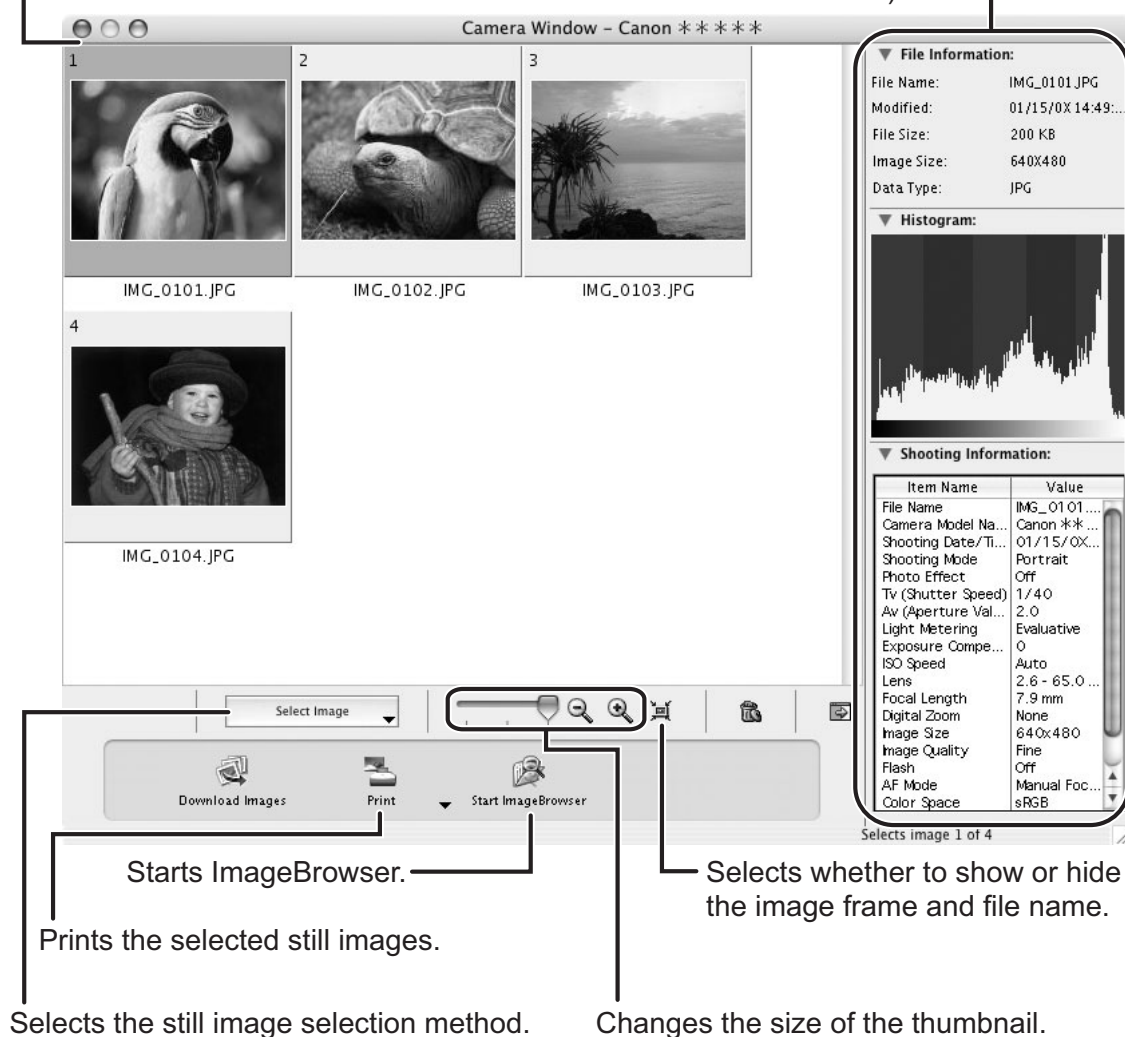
Camera Window - Canon ＊＊＊＊＊

1
IMG_0101.JPG
2
IMG_0102.JPG
3
IMG_0103.JPG
4
IMG_0104.JPG

▼ File Information:
File Name: IMG_0101.JPG
Modified: 01/15/0X 14:49:...
File Size: 200 KB
Image Size: 640X480
Data Type: JPG

▼ Histogram:

▼ Shooting Information:

| Item Name | Value |
|---|---|
| File Name | IMG_0101.... |
| Camera Model Na... | Canon ＊＊... |
| Shooting Date/Ti... | 01/15/0X... |
| Shooting Mode | Portrait |
| Photo Effect | Off |
| Tv (Shutter Speed) | 1/40 |
| Av (Aperture Val... | 2.0 |
| Light Metering | Evaluative |
| Exposure Compe... | 0 |
| ISO Speed | Auto |
| Lens | 2.6 - 65.0 ... |
| Focal Length | 7.9 mm |
| Digital Zoom | None |
| Image Size | 640x480 |
| Image Quality | Fine |
| Flash | Off |
| AF Mode | Manual Foc... |
| Color Space | sRGB |

Selects image 1 of 4

Select Image

Download Images
Print
Start ImageBrowser

Starts ImageBrowser.

Selects whether to show or hide the image frame and file name.

Prints the selected still images.

Selects the still image selection method.

Changes the size of the thumbnail.